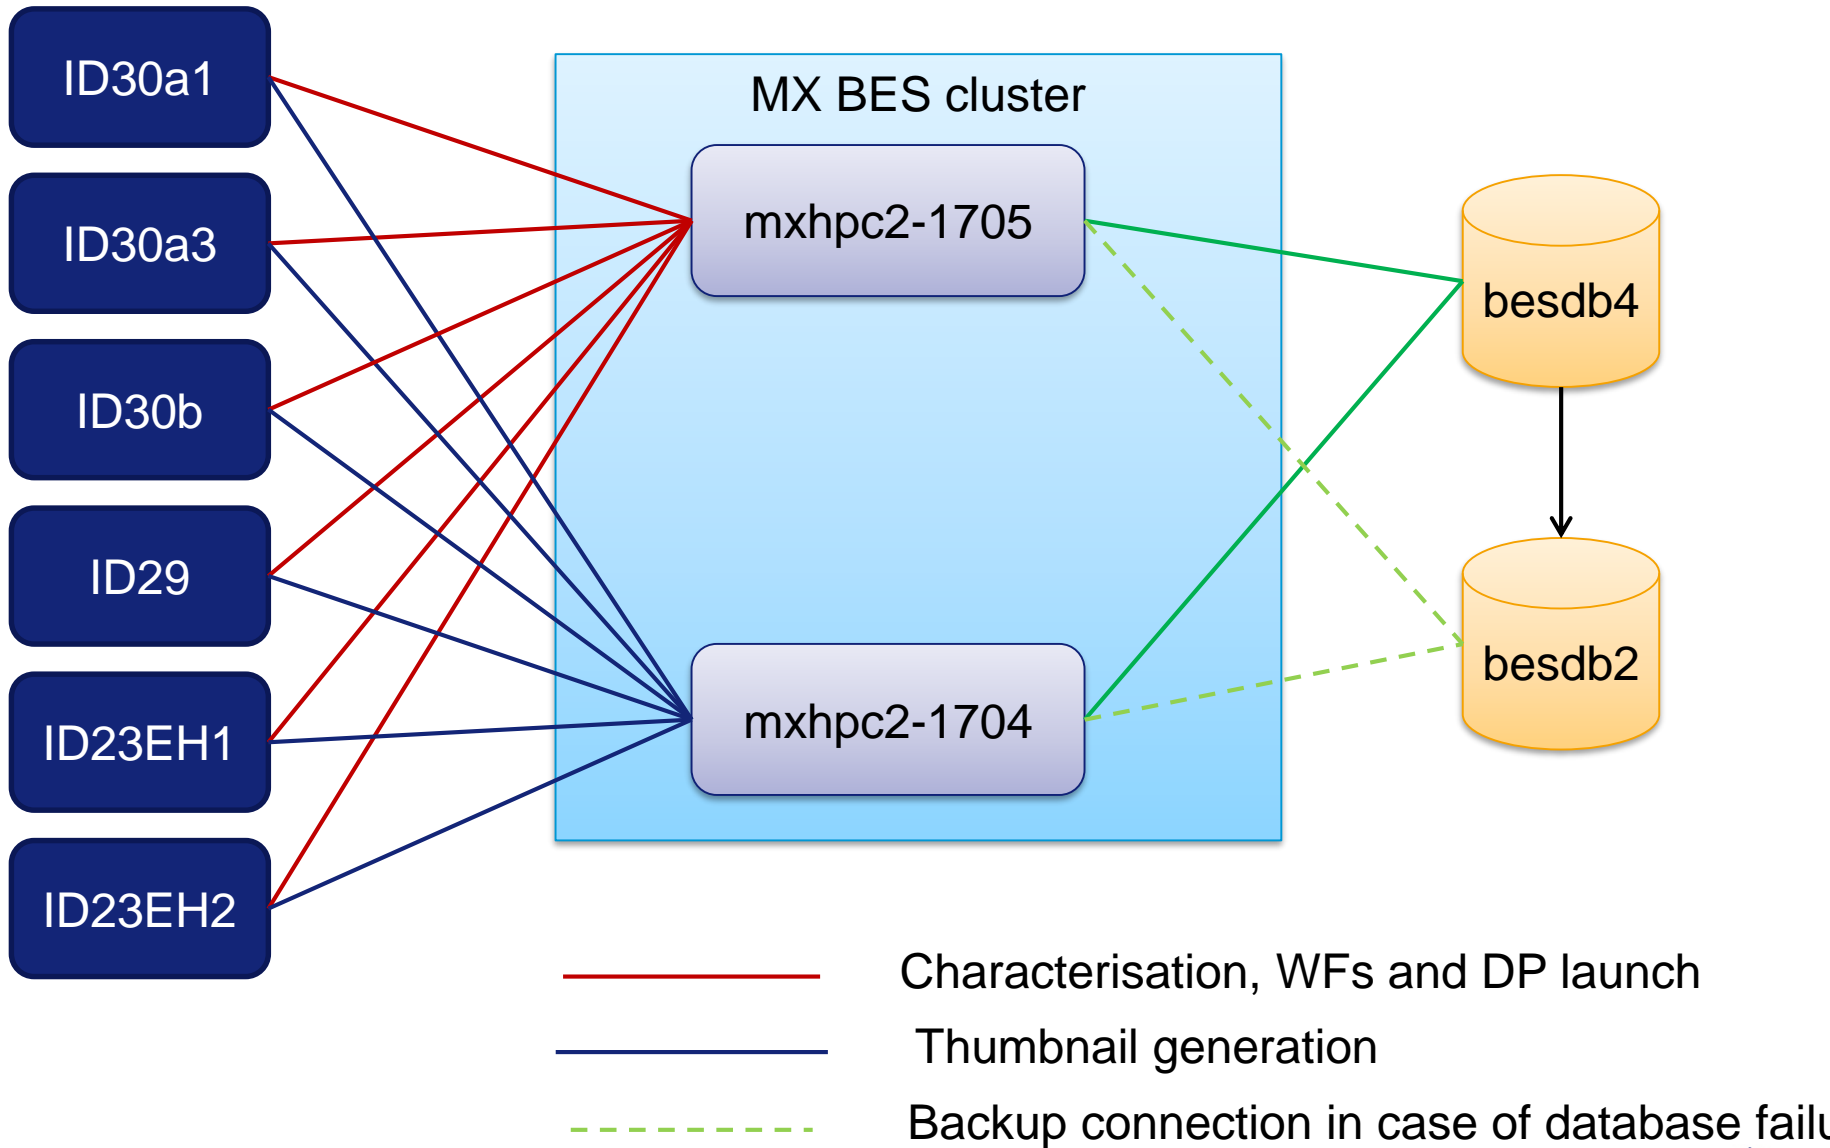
ID30a1

ID30a3

ID30b

ID29

ID23EH1

ID23EH2

MX BES cluster

mxhpc2-1705

mxhpc2-1704

besdb4

besdb2

Characterisation, WFs and DP launch

Thumbnail generation

Backup connection in case of database failu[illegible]